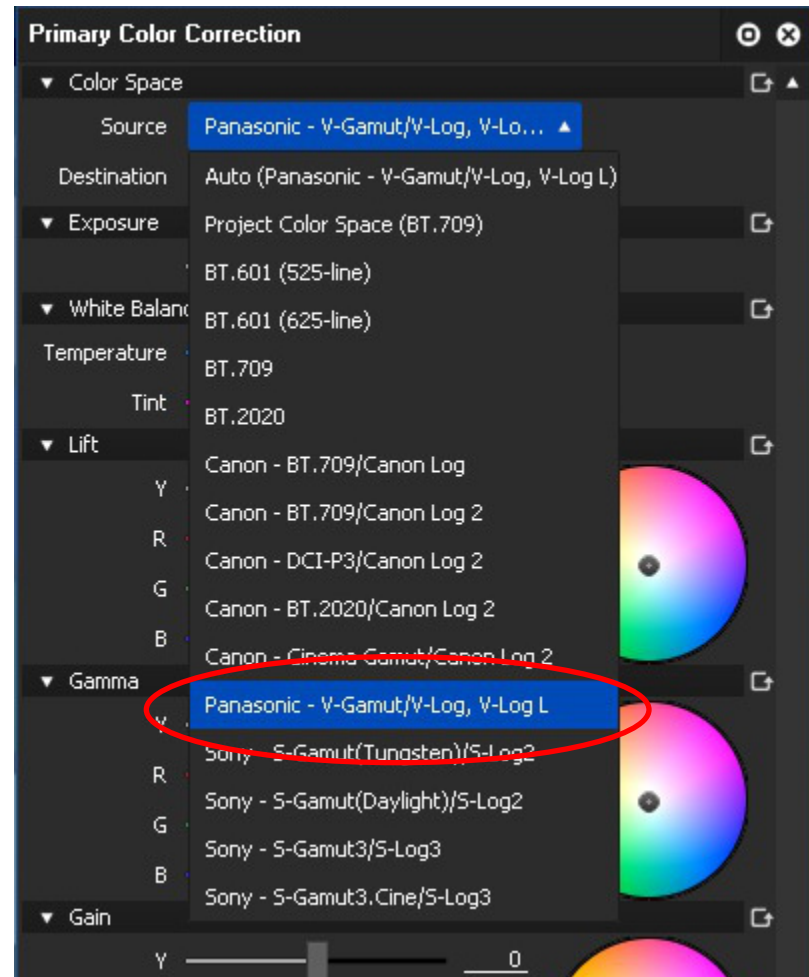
Primary Color Correction

Color Space

Source Panasonic - V-Gamut/V-Log, V-Lo...

Destination

Exposure

White Balanc

Temperature

Tint

Lift

Y

R

G

B

Gamma

Y

R

G

B

Gain

Y

0

Auto (Panasonic - V-Gamut/V-Log, V-Log L)

Project Color Space (BT.709)

BT.601 (525-line)

BT.601 (625-line)

BT.709

BT.2020

Canon - BT.709/Canon Log

Canon - BT.709/Canon Log 2

Canon - DCI-P3/Canon Log 2

Canon - BT.2020/Canon Log 2

Canon - Cinema Gamut/Canon Log 2

Panasonic - V-Gamut/V-Log, V-Log L

Sony - S-Gamut(Tungsten)/S-Log2

Sony - S-Gamut(Daylight)/S-Log2

Sony - S-Gamut3/S-Log3

Sony - S-Gamut3.Cine/S-Log3